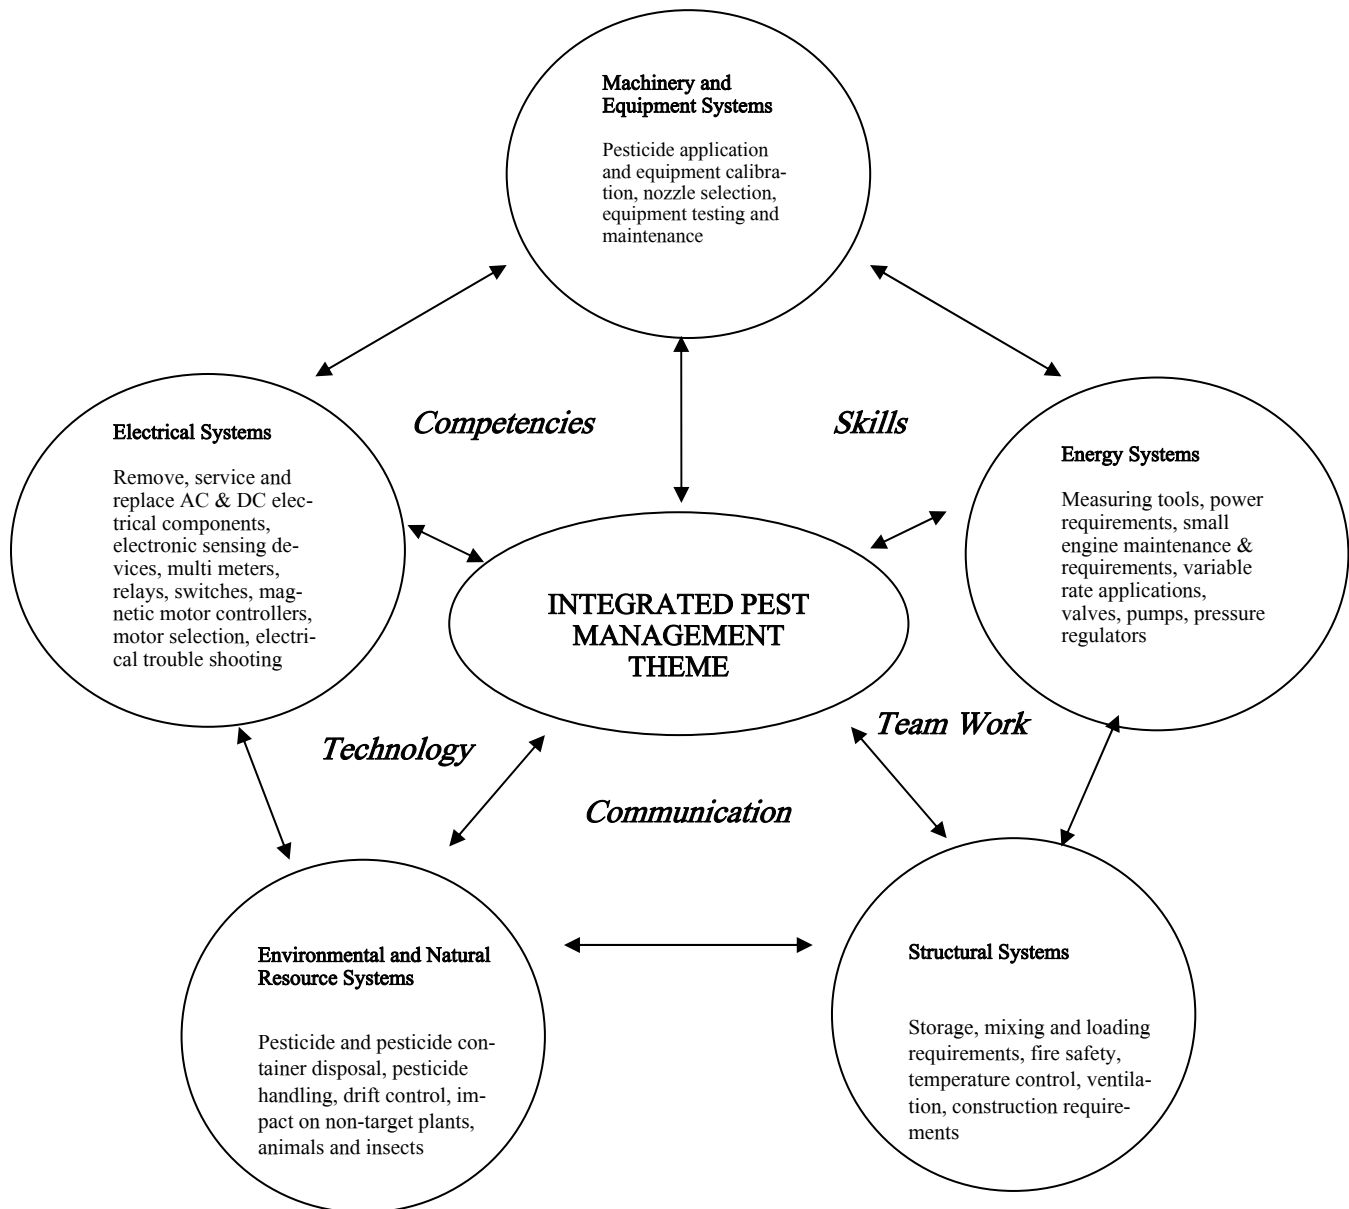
Machinery and Equipment Systems

Pesticide application and equipment calibration, nozzle selection, equipment testing and maintenance

Competencies

Skills

Electrical Systems

Remove, service and replace AC & DC electrical components, electronic sensing devices, multi meters, relays, switches, magnetic motor controllers, motor selection, electrical trouble shooting

INTEGRATED PEST MANAGEMENT THEME

Energy Systems

Measuring tools, power requirements, small engine maintenance & requirements, variable rate applications, valves, pumps, pressure regulators

Technology

Team Work

Communication

Environmental and Natural Resource Systems

Pesticide and pesticide container disposal, pesticide handling, drift control, impact on non-target plants, animals and insects

Structural Systems

Storage, mixing and loading requirements, fire safety, temperature control, ventilation, construction requirements